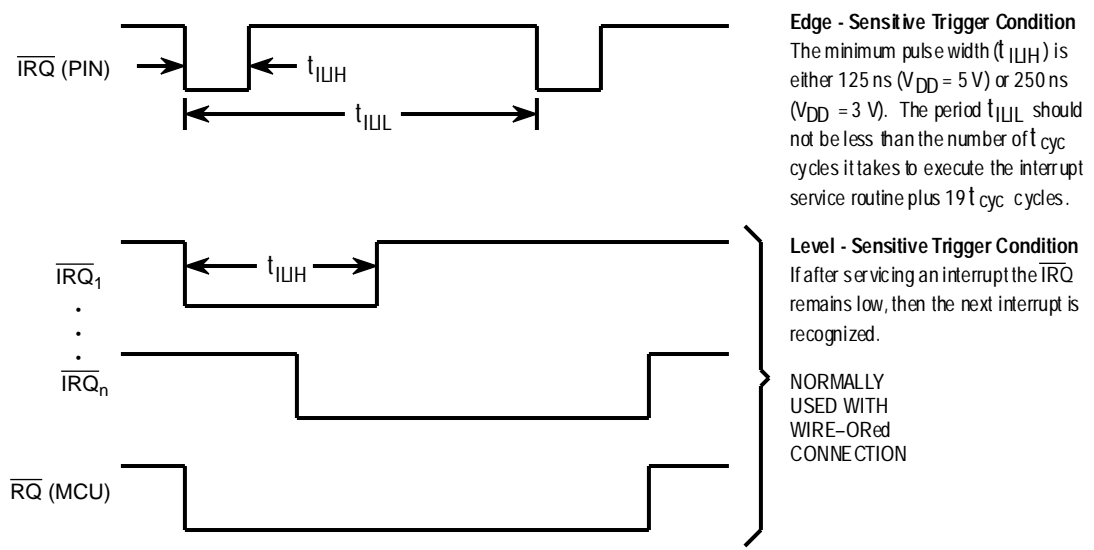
$\overline{IRQ}$ (PIN)

$t_{ILIH}$

$t_{ILIL}$

**Edge - Sensitive Trigger Condition**
The minimum pulse width ($t_{ILIH}$) is either 125 ns ($V_{DD}$ = 5 V) or 250 ns ($V_{DD}$ = 3 V). The period $t_{ILIL}$ should not be less than the number of $t_{cyc}$ cycles it takes to execute the interrupt service routine plus 19 $t_{cyc}$ cycles.

$\overline{IRQ}_1$

$t_{ILIH}$

.
.
.

$\overline{IRQ}_n$

$\overline{RQ}$ (MCU)

**Level - Sensitive Trigger Condition**
If after servicing an interrupt the $\overline{IRQ}$ remains low, then the next interrupt is recognized.

NORMALLY USED WITH WIRE–ORed CONNECTION